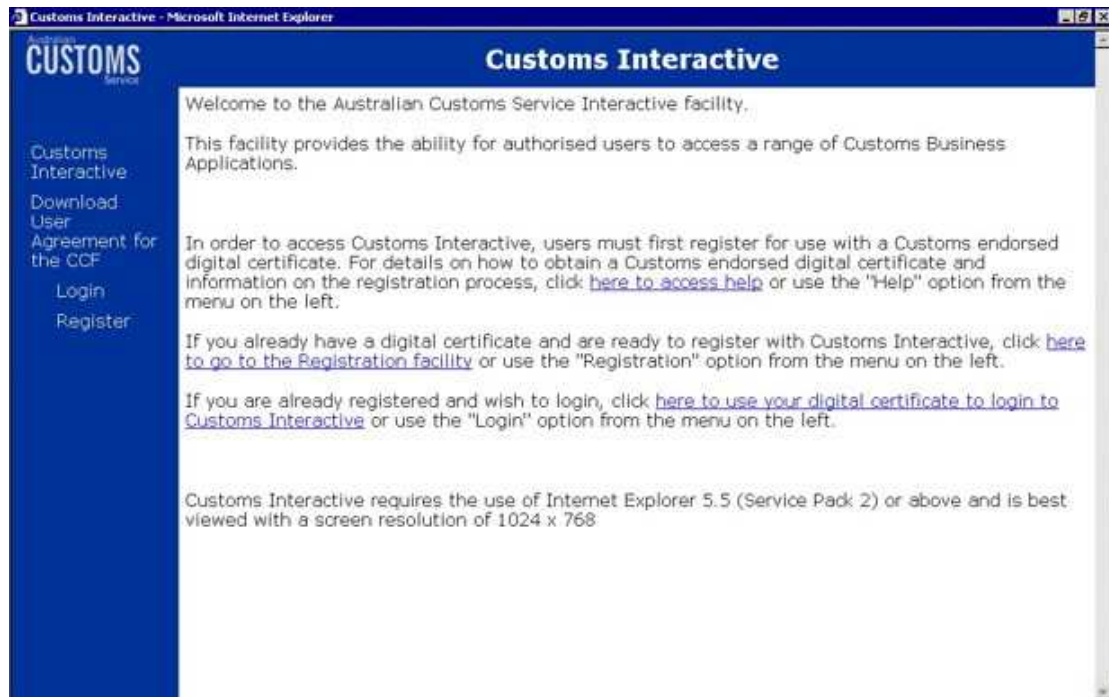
Customs Interactive - Microsoft Internet Explorer

Australian
CUSTOMS
Service

Customs Interactive

Customs Interactive
Download User Agreement for the CCF
Login
Register

Welcome to the Australian Customs Service Interactive facility.

This facility provides the ability for authorised users to access a range of Customs Business Applications.

In order to access Customs Interactive, users must first register for use with a Customs endorsed digital certificate. For details on how to obtain a Customs endorsed digital certificate and information on the registration process, click here to access help or use the "Help" option from the menu on the left.

If you already have a digital certificate and are ready to register with Customs Interactive, click here to go to the Registration facility or use the "Registration" option from the menu on the left.

If you are already registered and wish to login, click here to use your digital certificate to login to Customs Interactive or use the "Login" option from the menu on the left.

Customs Interactive requires the use of Internet Explorer 5.5 (Service Pack 2) or above and is best viewed with a screen resolution of 1024 x 768